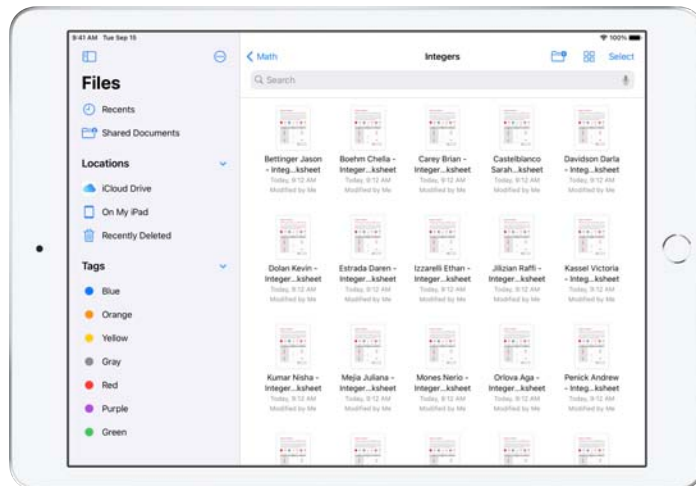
9:41 AM Tue Sep 15

100%

Files

Recents

Shared Documents

Locations

iCloud Drive

On My iPad

Recently Deleted

Tags

Blue

Orange

Yellow

Gray

Red

Purple

Green

Math

Integers

Select

Search

Bettinger Jason - Integ...ksheet
Today, 9:12 AM
Modified by Me

Boehm Chella - Integer...ksheet
Today, 9:12 AM
Modified by Me

Carey Brian - Integer...ksheet
Today, 9:12 AM
Modified by Me

Castelblanco Sarah...ksheet
Today, 9:12 AM
Modified by Me

Davidson Darla - Integ...ksheet
Today, 9:12 AM
Modified by Me

Dolan Kevin - Integer...ksheet
Today, 9:12 AM
Modified by Me

Estrada Daren - Integer...ksheet
Today, 9:12 AM
Modified by Me

Izzarelli Ethan - Integer...ksheet
Today, 9:12 AM
Modified by Me

Jilizian Raffi - Integer...ksheet
Today, 9:12 AM
Modified by Me

Kassel Victoria - Integ...ksheet
Today, 9:12 AM
Modified by Me

Kumar Nisha - Integer...ksheet
Today, 9:12 AM
Modified by Me

Mejia Juliana - Integer...ksheet
Today, 9:12 AM
Modified by Me

Mones Nerio - Integer...ksheet
Today, 9:12 AM
Modified by Me

Orlova Aga - Integer...ksheet
Today, 9:12 AM
Modified by Me

Penick Andrew - Integ...ksheet
Today, 9:12 AM
Modified by Me